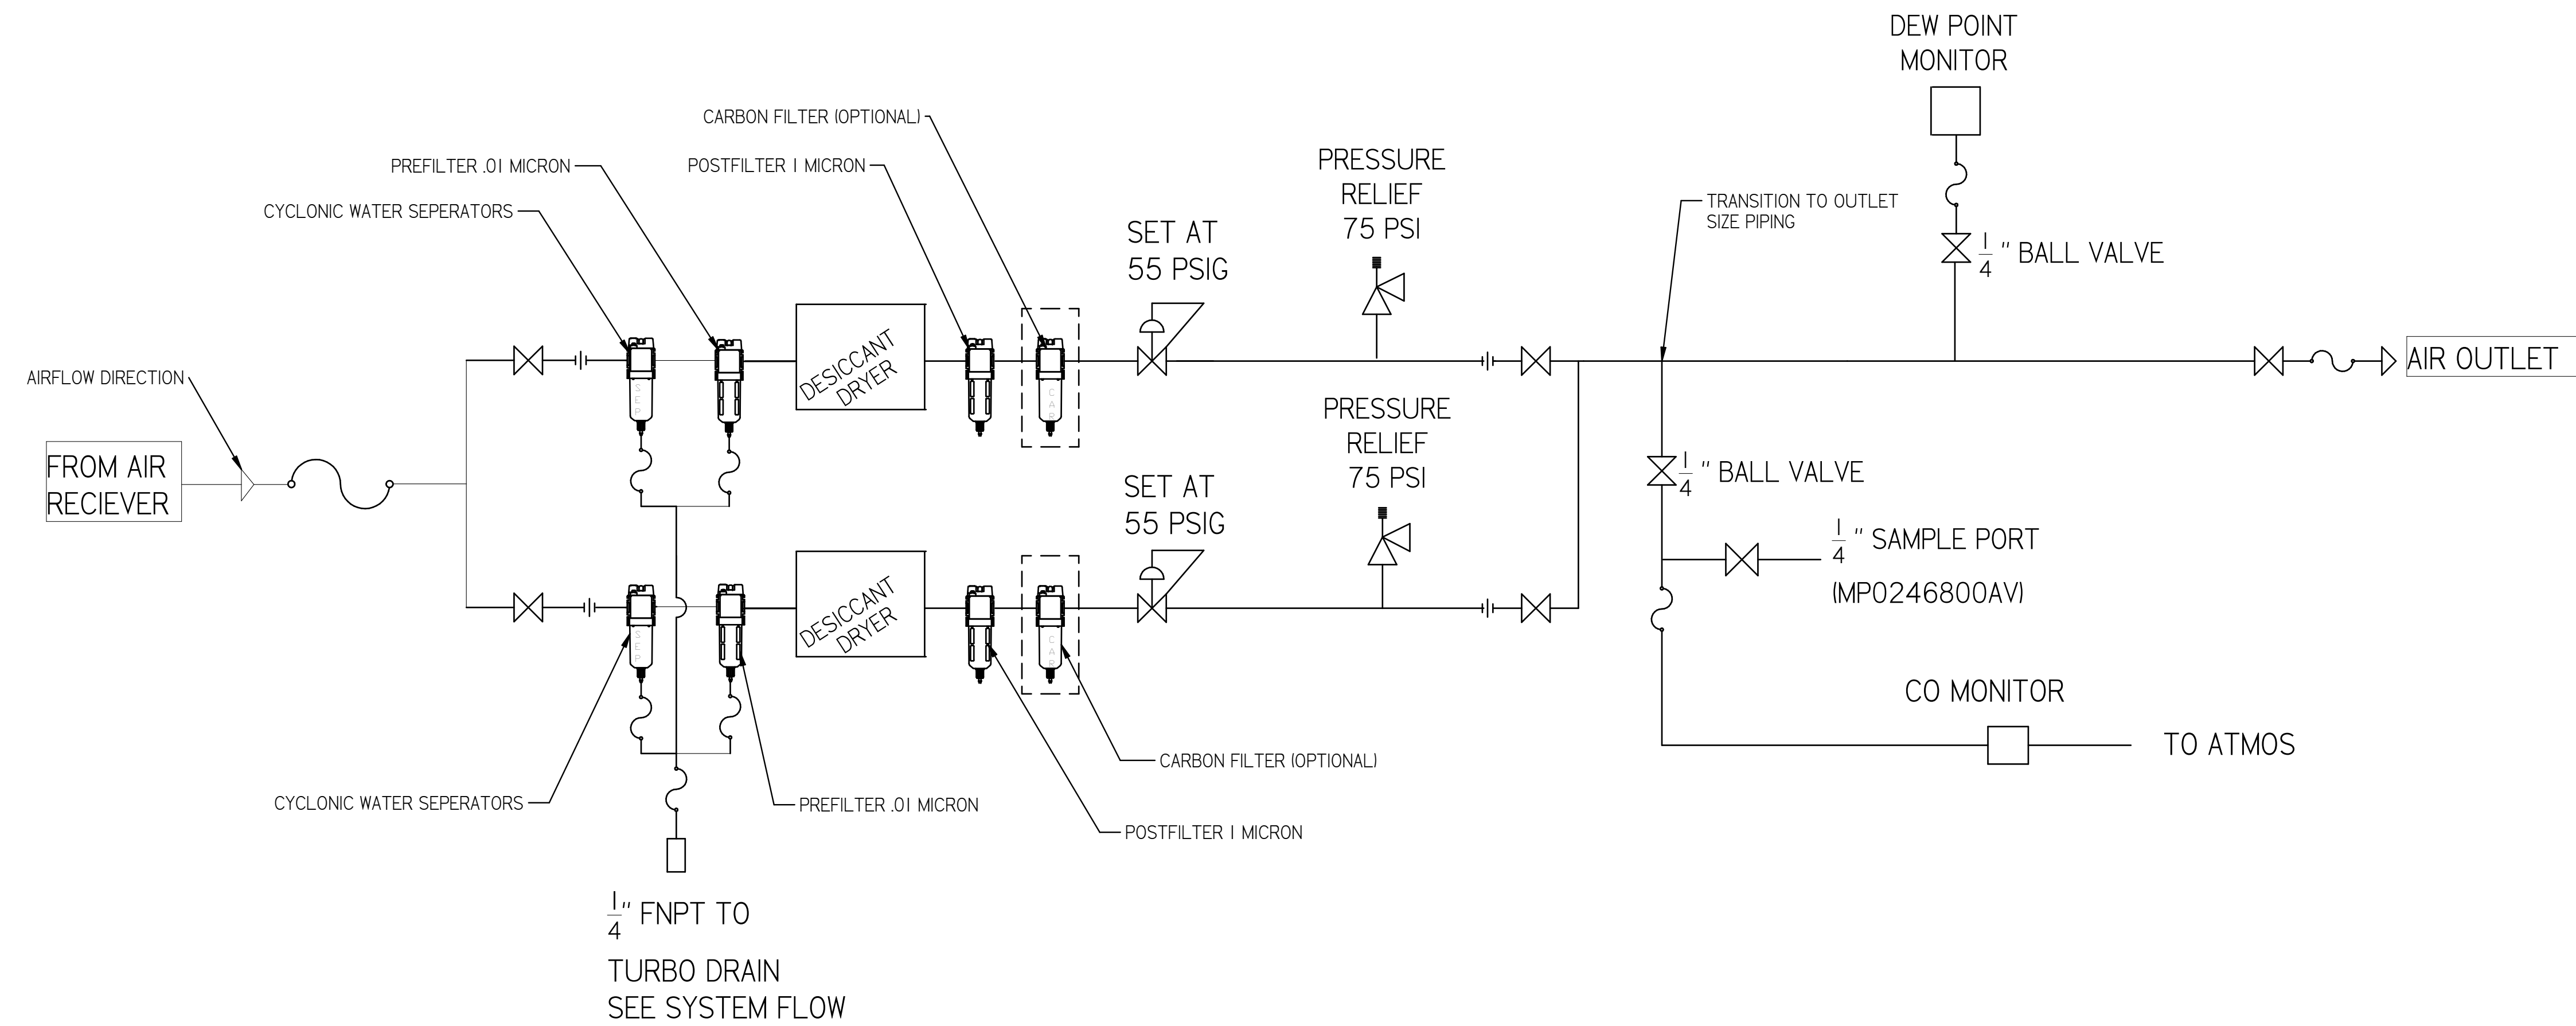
DEW POINT MONITOR

CARBON FILTER (OPTIONAL)

PREFILTER .01 MICRON

POSTFILTER 1 MICRON

PRESSURE RELIEF 75 PSI

CYCLONIC WATER SEPERATORS

TRANSITION TO OUTLET SIZE PIPING

$\frac{1}{4}$ " BALL VALVE

SET AT 55 PSIG

AIRFLOW DIRECTION

DESICCANT DRYER

AIR OUTLET

FROM AIR RECIEVER

PRESSURE RELIEF 75 PSI

SET AT 55 PSIG

$\frac{1}{4}$ " BALL VALVE

$\frac{1}{4}$ " SAMPLE PORT (MP0246800AV)

DESICCANT DRYER

CO MONITOR

TO ATMOS

CARBON FILTER (OPTIONAL)

CYCLONIC WATER SEPERATORS

PREFILTER .01 MICRON

POSTFILTER 1 MICRON

$\frac{1}{4}$" FNPT TO

TURBO DRAIN
SEE SYSTEM FLOW